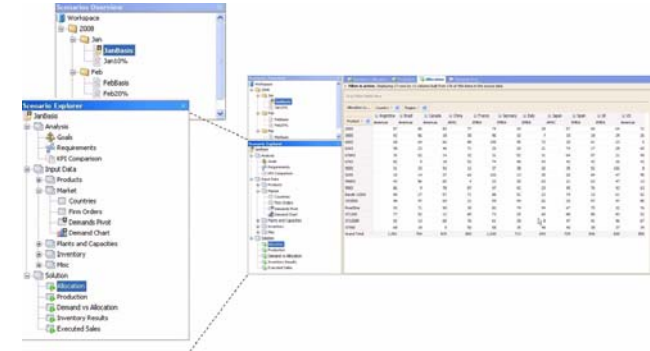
Scenarios Overview
Workspace
2008
Jan
JanBasis
Jan10%
Feb
FebBasis
Feb20%

Scenario Explorer
JanBasis
Analysis
Goals
Requirements
KPI Comparison
Input Data
Products
Market
Countries
Firm Orders
Demands Pivot
Demand Chart
Plants and Capacities
Inventory
Misc
Solution
Allocation
Production
Demand vs Allocation
Inventory Results
Executed Sales

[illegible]